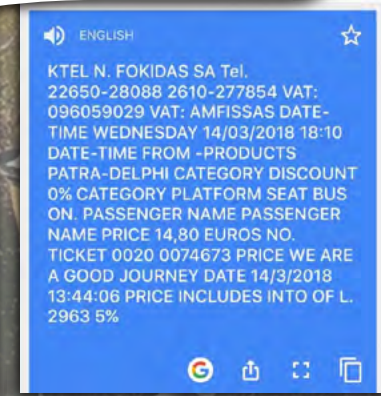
ENGLISH

KTEL N. FOKIDAS SA Tel. 22650-28088 2610-277854 VAT: 096059029 VAT: AMFISSAS DATE-TIME WEDNESDAY 14/03/2018 18:10 DATE-TIME FROM -PRODUCTS PATRA-DELPHI CATEGORY DISCOUNT 0% CATEGORY PLATFORM SEAT BUS ON. PASSENGER NAME PASSENGER NAME PRICE 14,80 EUROS NO. TICKET 0020 0074673 PRICE WE ARE A GOOD JOURNEY DATE 14/3/2018 13:44:06 PRICE INCLUDES INTO OF L. 2963 5%